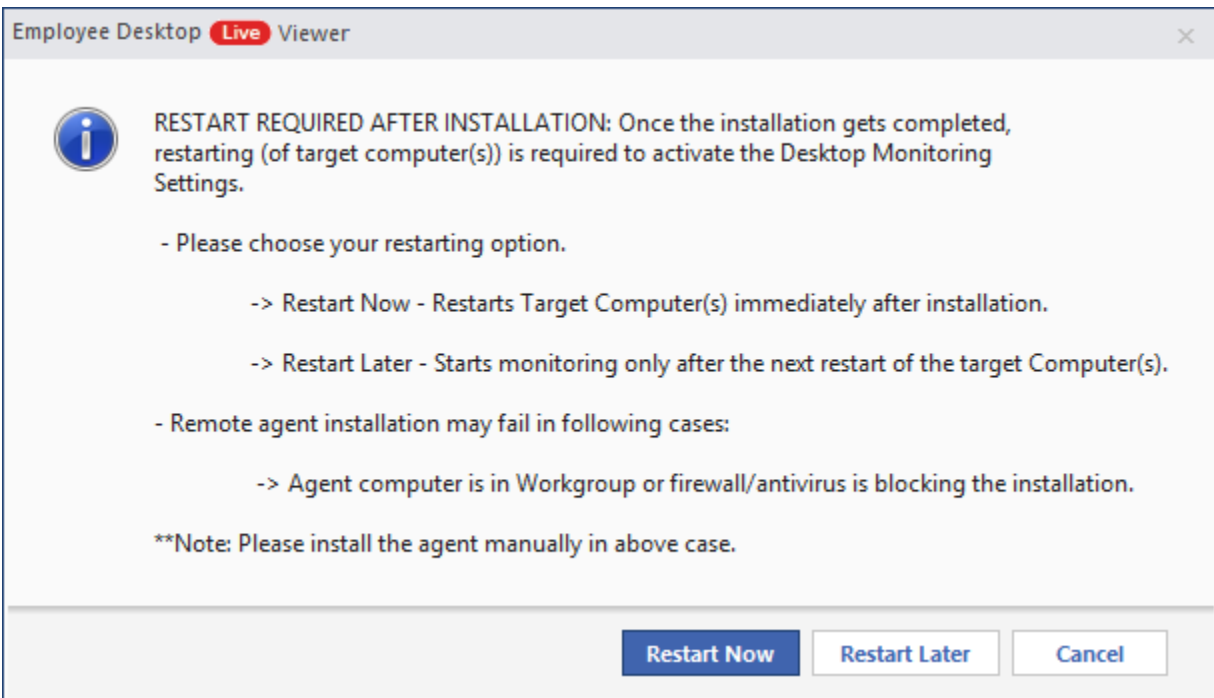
Employee Desktop Live Viewer

×

RESTART REQUIRED AFTER INSTALLATION: Once the installation gets completed, restarting (of target computer(s)) is required to activate the Desktop Monitoring Settings.

- Please choose your restarting option.

-> Restart Now - Restarts Target Computer(s) immediately after installation.

-> Restart Later - Starts monitoring only after the next restart of the target Computer(s).

- Remote agent installation may fail in following cases:

-> Agent computer is in Workgroup or firewall/antivirus is blocking the installation.

**Note: Please install the agent manually in above case.

Restart Now | Restart Later | Cancel